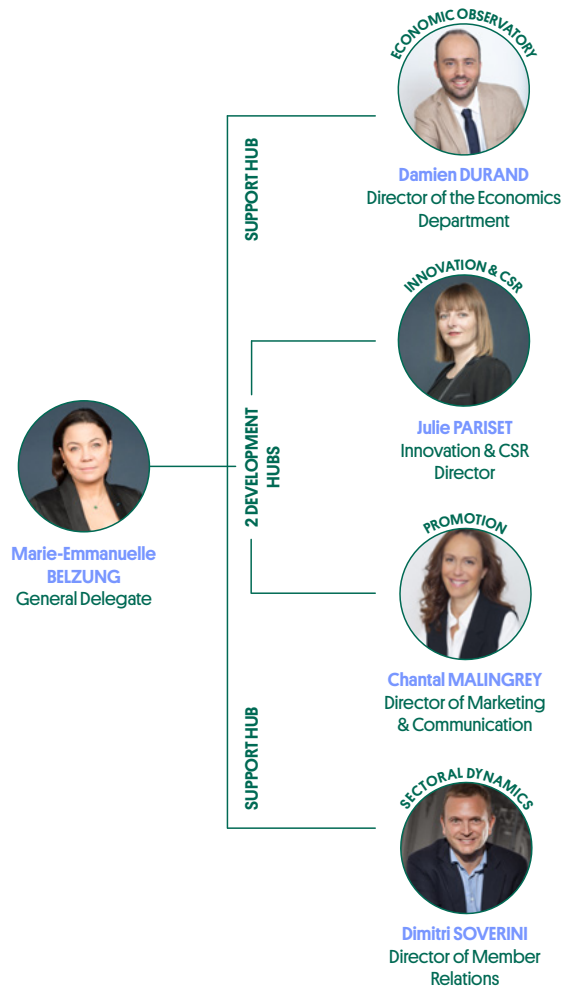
Marie-Emmanuelle BELZUNG
General Delegate

SUPPORT HUB

ECONOMIC OBSERVATORY
Damien DURAND
Director of the Economics Department

2 DEVELOPMENT HUBS

INNOVATION & CSR
Julie PARISET
Innovation & CSR Director

PROMOTION
Chantal MALINGREY
Director of Marketing & Communication

SUPPORT HUB

SECTORAL DYNAMICS
Dimitri SOVERINI
Director of Member Relations